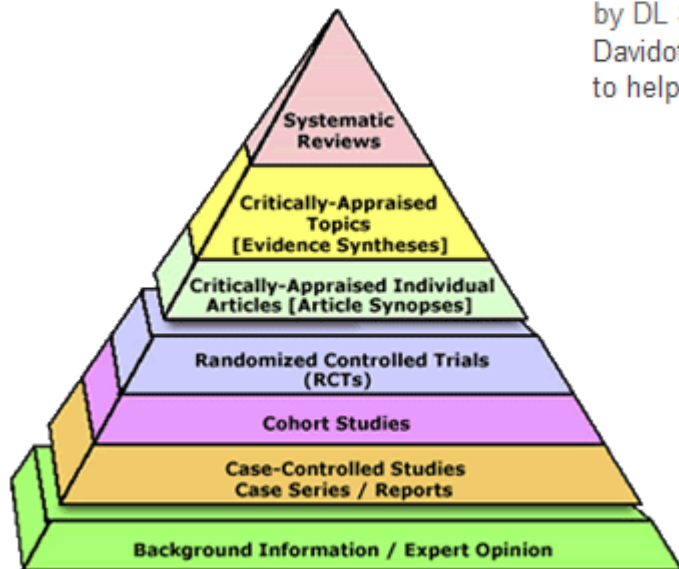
by DL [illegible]
Davido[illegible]
to help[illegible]

Systematic Reviews

Critically-Appraised Topics [Evidence Syntheses]

Critically-Appraised Individual Articles [Article Synopses]

Randomized Controlled Trials (RCTs)

Cohort Studies

Case-Controlled Studies Case Series / Reports

Background Information / Expert Opinion